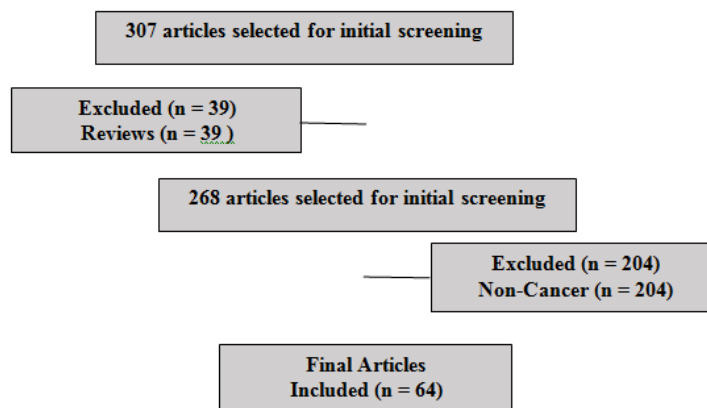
307 articles selected for initial screening

Excluded (n = 39)
Reviews (n = 39 )

268 articles selected for initial screening

Excluded (n = 204)
Non-Cancer (n = 204)

Final Articles
Included (n = 64)